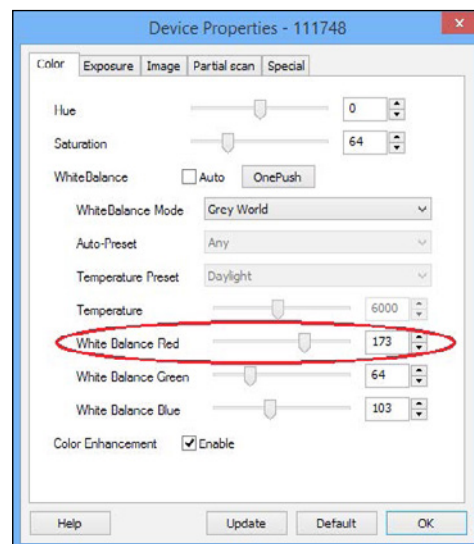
Device Properties - 111748

Color | Exposure | Image | Partial scan | Special

Hue 0

Saturation 64

WhiteBalance Auto OnePush

WhiteBalance Mode Grey World

Auto-Preset Any

Temperature Preset Daylight

Temperature 6000

White Balance Red 173

White Balance Green 64

White Balance Blue 103

Color Enhancement Enable

Help | Update | Default | OK